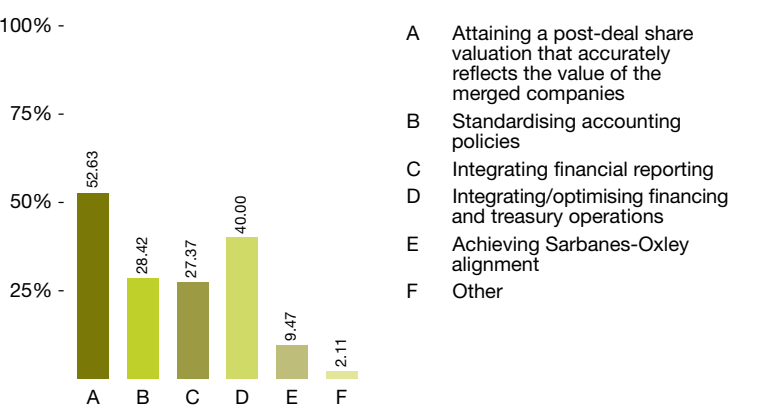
100% -

75% -

50% -

25% -

52.63
28.42
27.37
40.00
9.47
2.11

A B C D E F

A Attaining a post-deal share valuation that accurately reflects the value of the merged companies

B Standardising accounting policies

C Integrating financial reporting

D Integrating/optimising financing and treasury operations

E Achieving Sarbanes-Oxley alignment

F Other